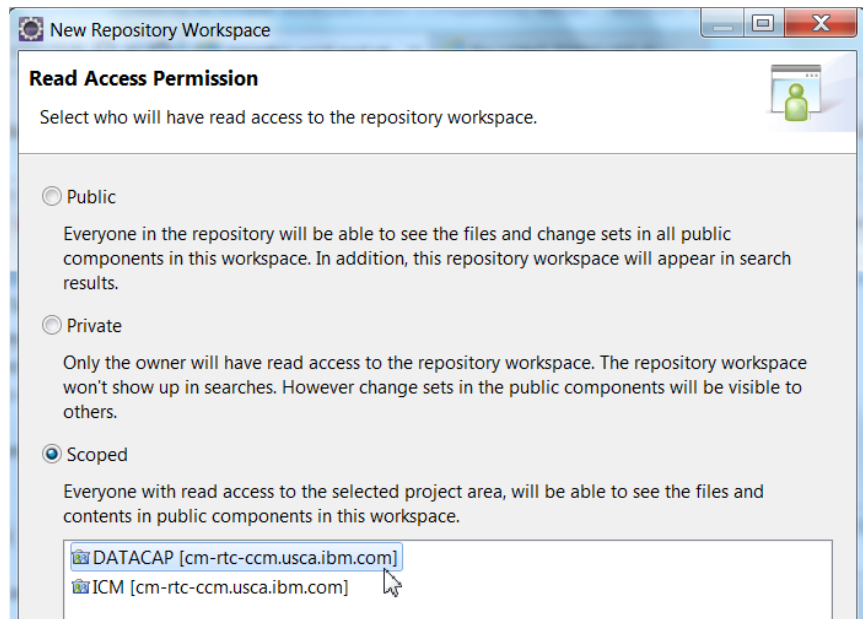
New Repository Workspace

Read Access Permission

Select who will have read access to the repository workspace.

Public

Everyone in the repository will be able to see the files and change sets in all public components in this workspace. In addition, this repository workspace will appear in search results.

Private

Only the owner will have read access to the repository workspace. The repository workspace won't show up in searches. However change sets in the public components will be visible to others.

Scoped

Everyone with read access to the selected project area, will be able to see the files and contents in public components in this workspace.

DATACAP [cm-rtc-ccm.usca.ibm.com]
ICM [cm-rtc-ccm.usca.ibm.com]